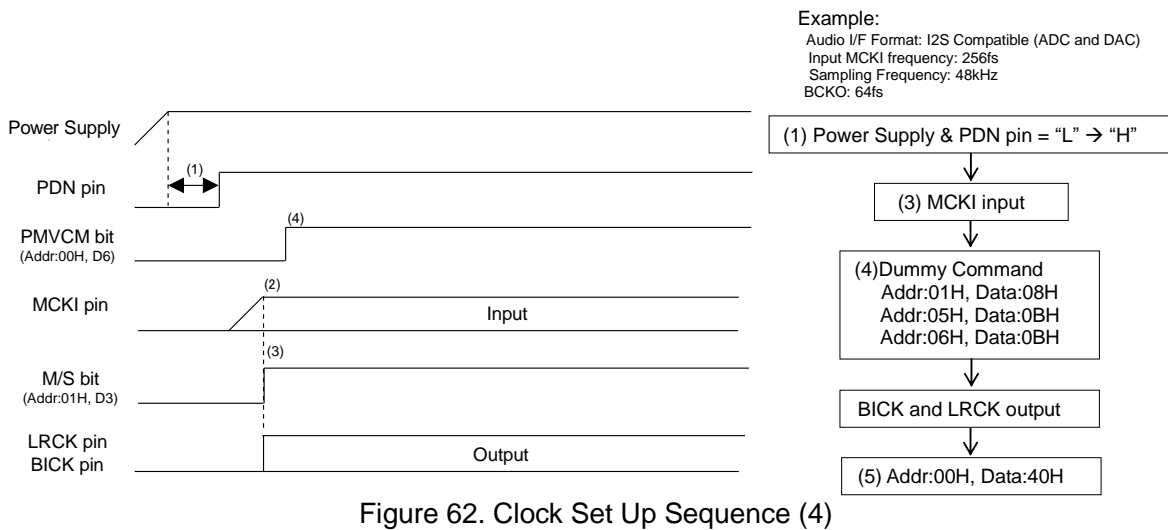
Example:
Audio I/F Format: I2S Compatible (ADC and DAC)
Input MCKI frequency: 256fs
Sampling Frequency: 48kHz
BCKO: 64fs

Power Supply

PDN pin

(1)

PMVCM bit
(Addr:00H, D6)

(4)

MCKI pin

(2)

Input

(3)

M/S bit
(Addr:01H, D3)

LRCK pin
BICK pin

Output

(1) Power Supply & PDN pin = "L" $\rightarrow$ "H"

(3) MCKI input

(4)Dummy Command
Addr:01H, Data:08H
Addr:05H, Data:0BH
Addr:06H, Data:0BH

BICK and LRCK output

(5) Addr:00H, Data:40H

Figure 62. Clock Set Up Sequence (4)